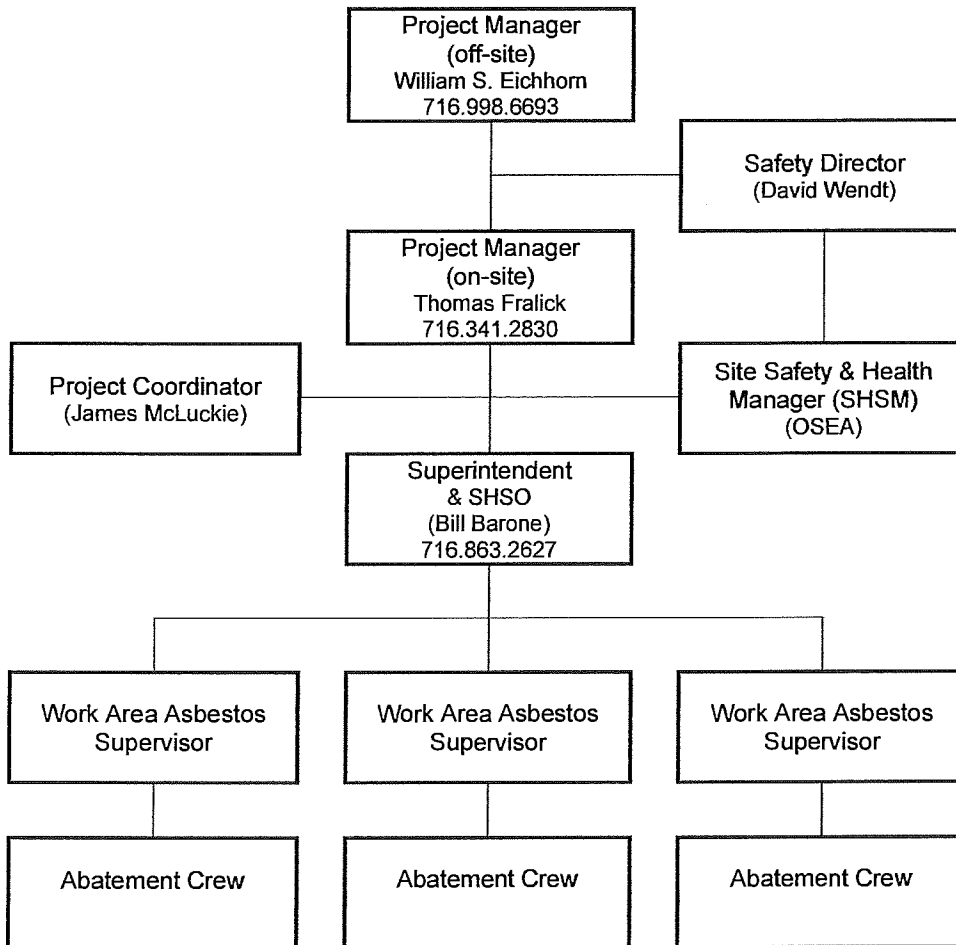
Project Manager
(off-site)
William S. Eichhorn
716.998.6693

Safety Director
(David Wendt)

Project Manager
(on-site)
Thomas Fralick
716.341.2830

Project Coordinator
(James McLuckie)

Site Safety & Health Manager (SHSM)
(OSEA)

Superintendent
& SHSO
(Bill Barone)
716.863.2627

Work Area Asbestos Supervisor

Work Area Asbestos Supervisor

Work Area Asbestos Supervisor

Abatement Crew

Abatement Crew

Abatement Crew